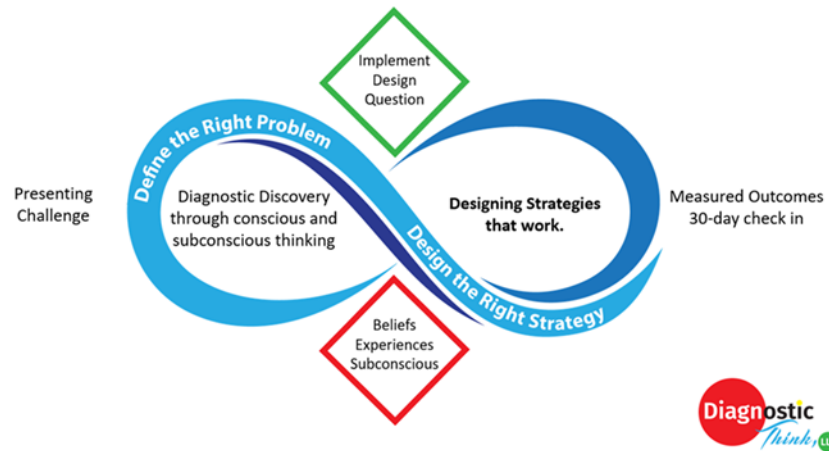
Implement Design Question

Define the Right Problem

Presenting Challenge

Diagnostic Discovery through conscious and subconscious thinking

Designing Strategies that work.

Measured Outcomes 30-day check in

Design the Right Strategy

Beliefs Experiences Subconscious

Diagnostic Think, LLC